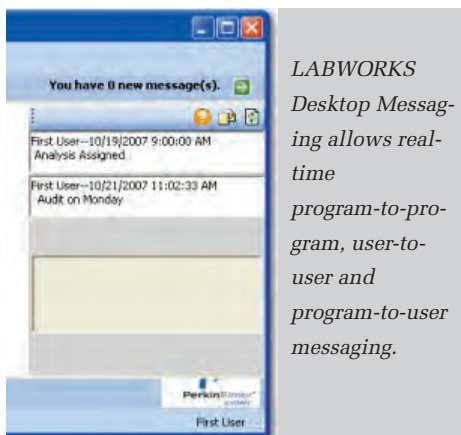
You have 0 new message(s).

First User--10/19/2007 9:00:00 AM
Analysis Assigned

First User--10/21/2007 11:02:33 AM
Audit on Monday

PerkinElmer

First User

LABWORKS Desktop Messaging allows realtime program-to-program, user-to-user and program-to-user messaging.